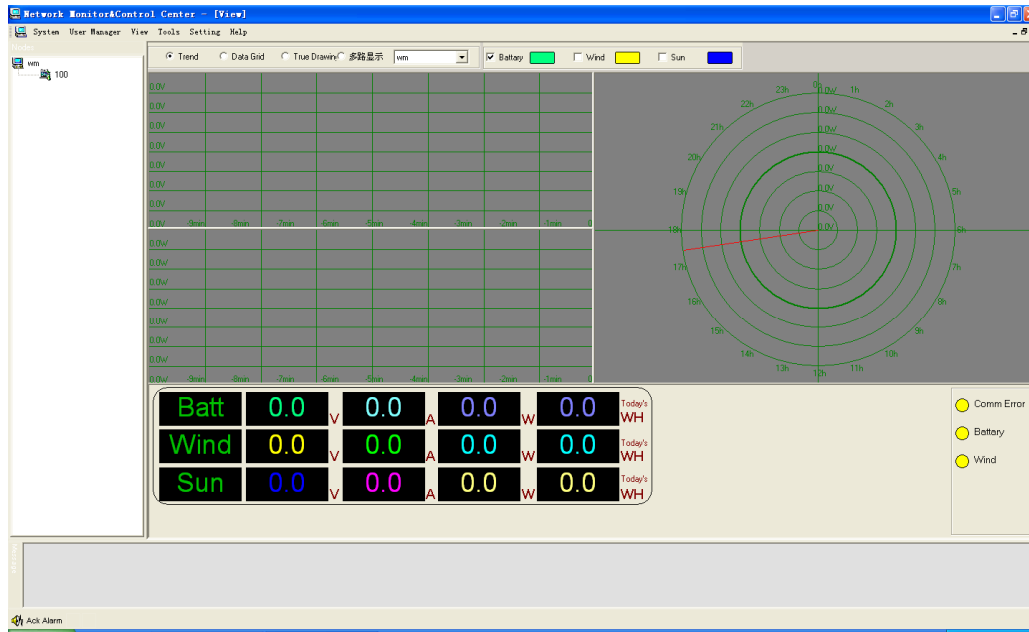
Network Monitor&Control Center - [View]

System User Manager View Tools Setting Help

Nodes

wm

100

Trend Data Grid True Drawin 多路显示 wm

Battary Wind Sun

0.0V
0.0V
0.0V
0.0V
0.0V
0.0V
0.0V
0.0V

-9min -8min -7min -6min -5min -4min -3min -2min -1min 0

0.0W
0.0W
0.0W
0.0W
0.0W
0.0W
0.0W
0.0W

-9min -8min -7min -6min -5min -4min -3min -2min -1min 0

0h 1h 2h 3h 4h 5h 6h 7h 8h 9h 10h 11h 12h 13h 14h 15h 16h 17h 18h 19h 20h 21h 22h 23h

0.0V
0.0V
0.0V
0.0V
0.0V
0.0V
0.0V

| Batt | 0.0 | V | 0.0 | A | 0.0 | W | 0.0 | Today's WH |
|---|---|---|---|---|---|---|---|---|
| Wind | 0.0 | V | 0.0 | A | 0.0 | W | 0.0 | Today's WH |
| Sun | 0.0 | V | 0.0 | A | 0.0 | W | 0.0 | Today's WH |

Comm Error
Battary
Wind

Ack Alarm